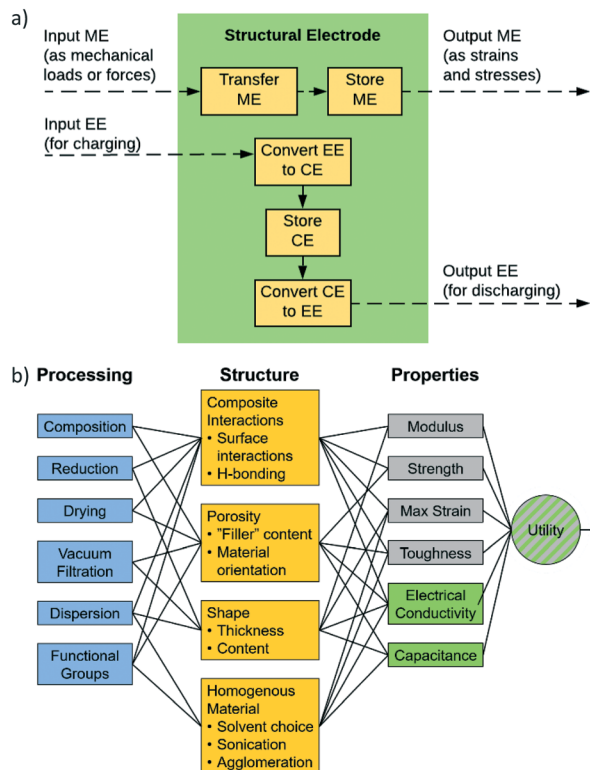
a)

Input ME (as mechanical loads or forces)

Structural Electrode

Transfer ME

Store ME

Output ME (as strains and stresses)

Input EE (for charging)

Convert EE to CE

Store CE

Convert CE to EE

Output EE (for discharging)

b) Processing

Structure

Properties

Composition

Reduction

Drying

Vacuum Filtration

Dispersion

Functional Groups

Composite Interactions
• Surface interactions
• H-bonding

Porosity
• "Filler" content
• Material orientation

Shape
• Thickness
• Content

Homogenous Material
• Solvent choice
• Sonication
• Agglomeration

Modulus

Strength

Max Strain

Toughness

Electrical Conductivity

Capacitance

Utility